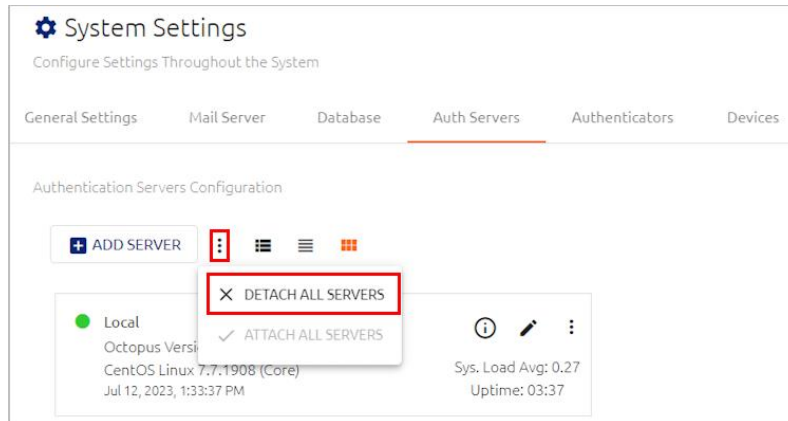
System Settings

Configure Settings Throughout the System

General Settings Mail Server Database Auth Servers Authenticators Devices

Authentication Servers Configuration

ADD SERVER

DETACH ALL SERVERS

ATTACH ALL SERVERS

Local

Octopus Versi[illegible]

CentOS Linux 7.7.1908 (Core)

Jul 12, 2023, 1:33:37 PM

Sys. Load Avg: 0.27

Uptime: 03:37